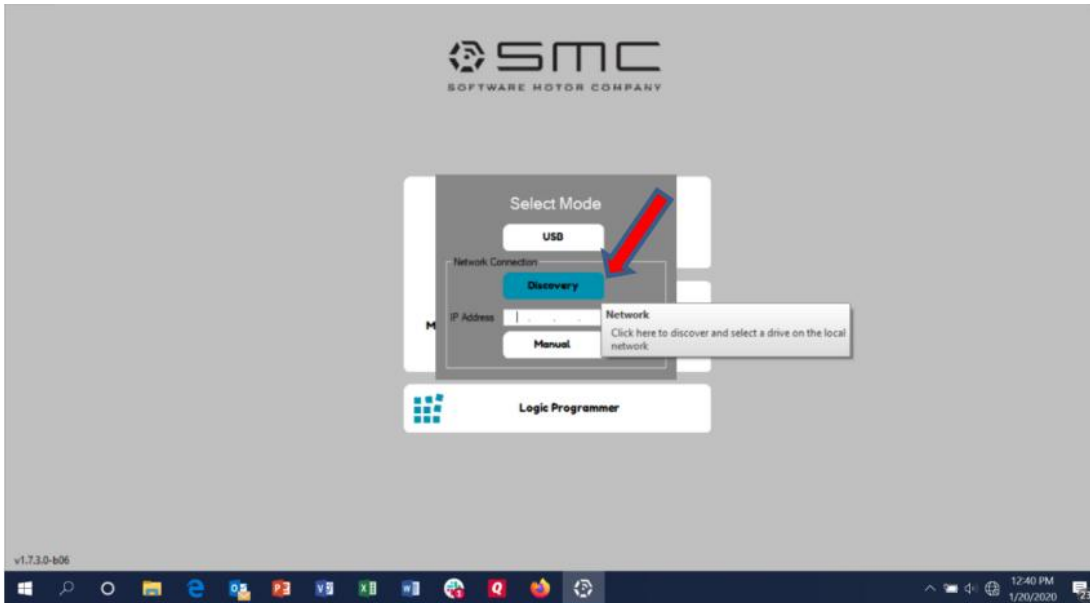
SMC
SOFTWARE MOTOR COMPANY

Select Mode

USB

Network Connection

Discovery

IP Address . . .

Manual

Network
Click here to discover and select a drive on the local network

M

Logic Programmer

v1.7.3.0-b06

12:40 PM
1/20/2020